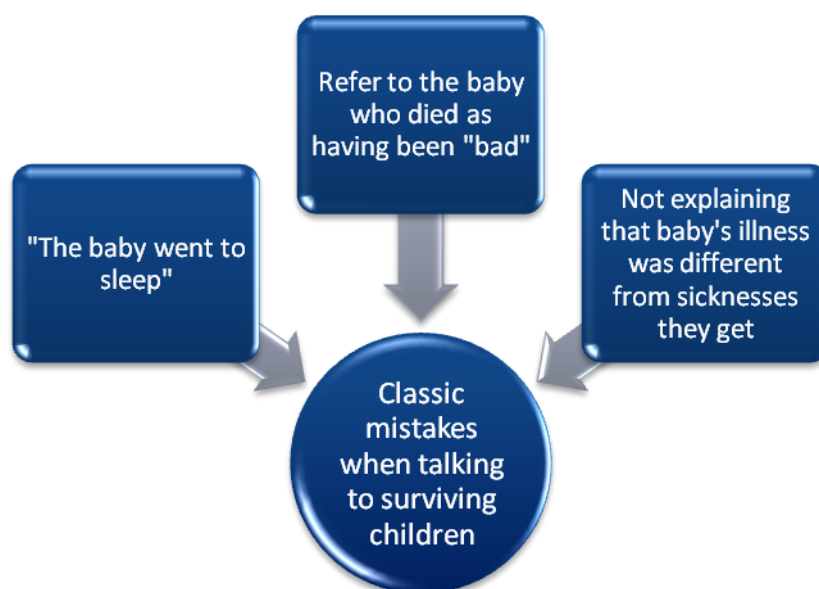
Refer to the baby who died as having been "bad"

"The baby went to sleep"

Not explaining that baby's illness was different from sicknesses they get

Classic mistakes when talking to surviving children